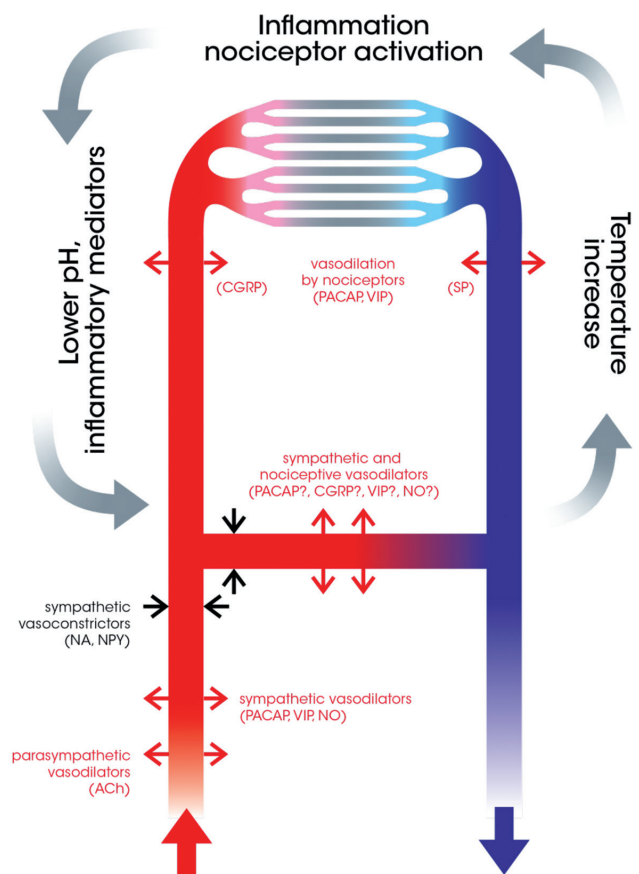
Inflammation
nociceptor activation

Lower pH,
inflammatory mediators

Temperature
increase

(CGRP)

vasodilation
by nociceptors
(PACAP, VIP)

(SP)

sympathetic and
nociceptive vasodilators
(PACAP?, CGRP?, VIP?, NO?)

sympathetic
vasoconstrictors
(NA, NPY)

sympathetic vasodilators
(PACAP, VIP, NO)

parasympathetic
vasodilators
(ACh)